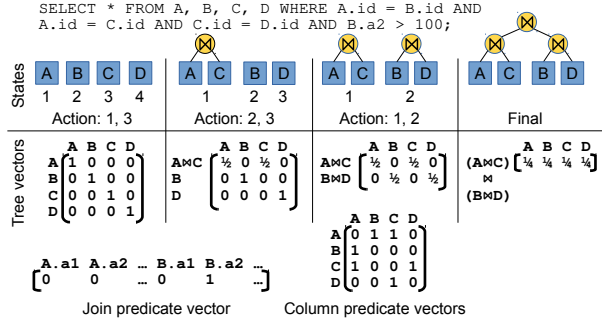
SELECT * FROM A, B, C, D WHERE A.id = B.id AND A.id = C.id AND C.id = D.id AND B.a2 > 100;

States

A B C D
1 2 3 4
Action: 1, 3

⋈
A C B D
1 2 3
Action: 2, 3

⋈ ⋈
A C B D
1 2
Action: 1, 2

⋈
⋈ ⋈
A C B D
Final

Tree vectors

$\begin{array}{c|cccc} & A & B & C & D \\ A & 1 & 0 & 0 & 0 \\ B & 0 & 1 & 0 & 0 \\ C & 0 & 0 & 1 & 0 \\ D & 0 & 0 & 0 & 1 \end{array}$

$\begin{array}{c|cccc} & A & B & C & D \\ A⋈C & \frac{1}{2} & 0 & \frac{1}{2} & 0 \\ B & 0 & 1 & 0 & 0 \\ D & 0 & 0 & 0 & 1 \end{array}$

$\begin{array}{c|cccc} & A & B & C & D \\ A⋈C & \frac{1}{2} & 0 & \frac{1}{2} & 0 \\ B⋈D & 0 & \frac{1}{2} & 0 & \frac{1}{2} \end{array}$

$\begin{array}{c|cccc} & A & B & C & D \\ (A⋈C) ⋈ (B⋈D) & \frac{1}{4} & \frac{1}{4} & \frac{1}{4} & \frac{1}{4} \end{array}$

$\begin{array}{ccccccc} A.a1 & A.a2 & \dots & B.a1 & B.a2 & \dots \\ 0 & 0 & \dots & 0 & 1 & \dots \end{array}$

Join predicate vector

$\begin{array}{c|cccc} & A & B & C & D \\ A & 0 & 1 & 1 & 0 \\ B & 1 & 0 & 0 & 0 \\ C & 1 & 0 & 0 & 1 \\ D & 0 & 0 & 1 & 0 \end{array}$

Column predicate vectors